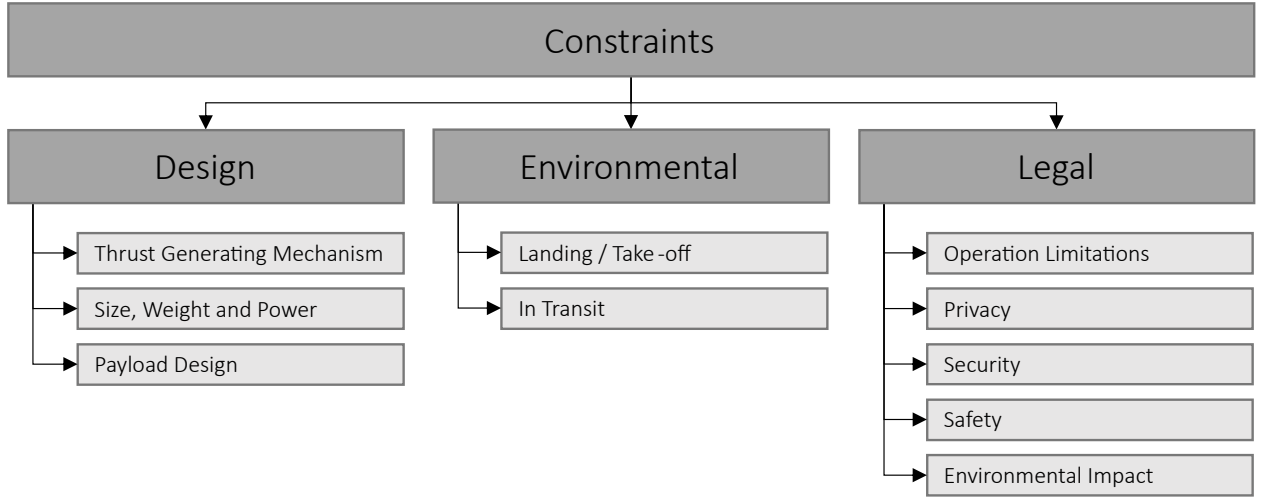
Constraints

Design

Thrust Generating Mechanism

Size, Weight and Power

Payload Design

Environmental

Landing / Take-off

In Transit

Legal

Operation Limitations

Privacy

Security

Safety

Environmental Impact